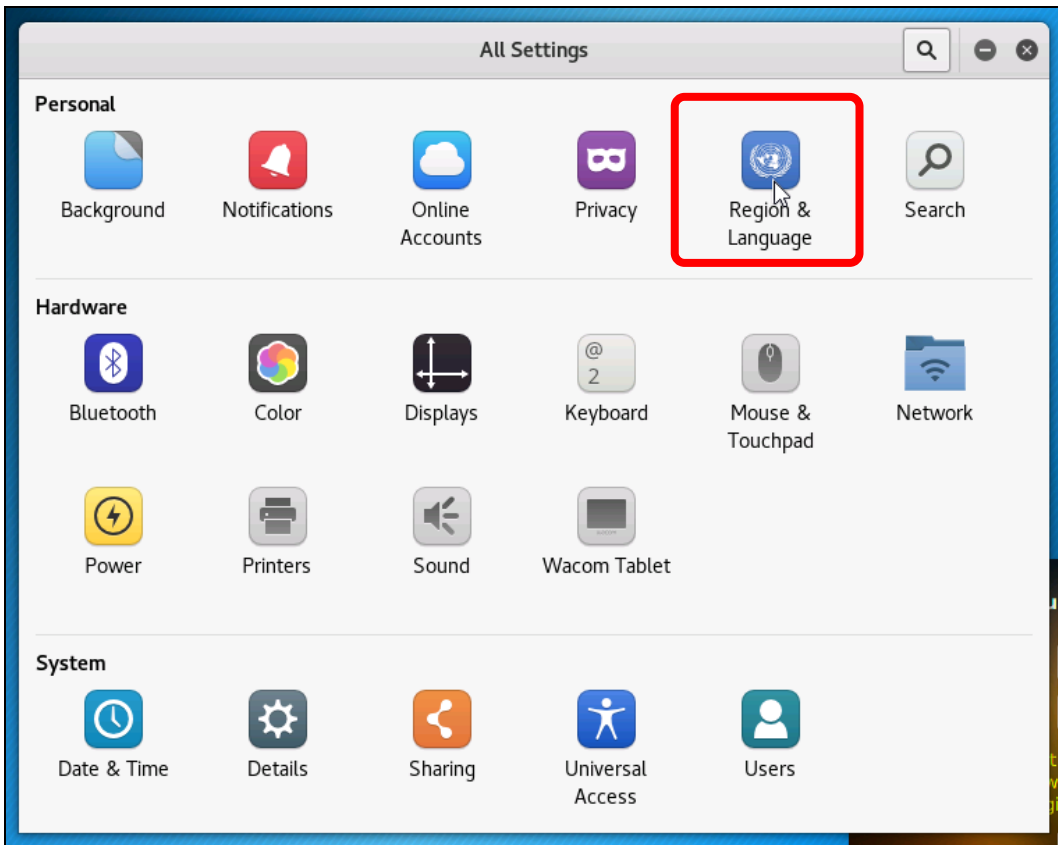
All Settings

Personal

Background
Notifications
Online Accounts
Privacy
Region & Language
Search

Hardware

Bluetooth
Color
Displays
@ 2
Keyboard
Mouse & Touchpad
Network
Power
Printers
Sound
Wacom Tablet

System

Date & Time
Details
Sharing
Universal Access
Users